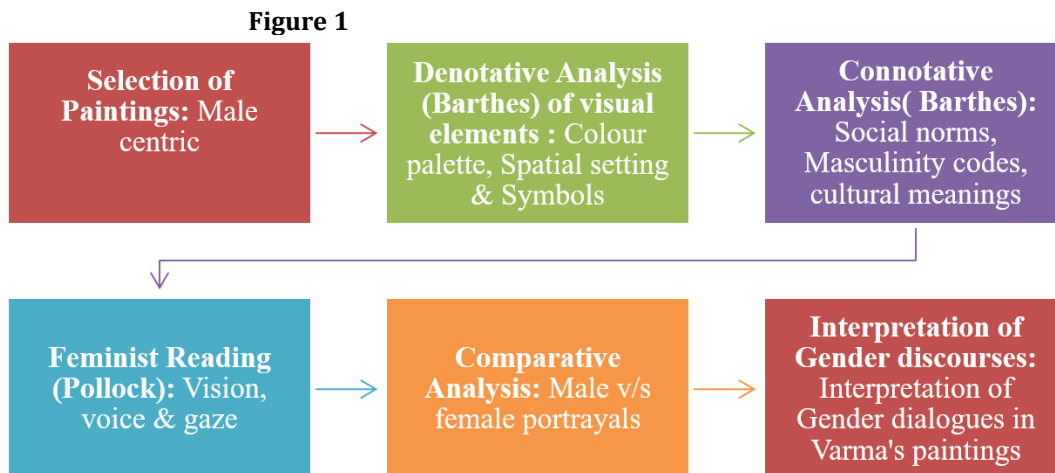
Figure 1

Selection of Paintings: Male centric

Denotative Analysis (Barthes) of visual elements : Colour palette, Spatial setting & Symbols

Connotative Analysis( Barthes): Social norms, Masculinity codes, cultural meanings

Feminist Reading (Pollock): Vision, voice & gaze

Comparative Analysis: Male v/s female portrayals

Interpretation of Gender discourses: Interpretation of Gender dialogues in Varma's paintings